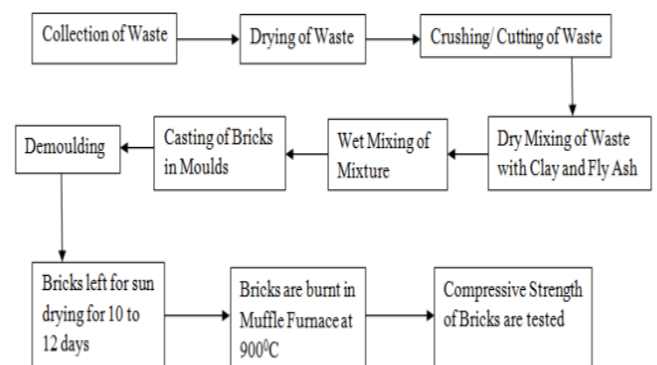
Collection of Waste

Drying of Waste

Crushing/ Cutting of Waste

Dry Mixing of Waste with Clay and Fly Ash

Wet Mixing of Mixture

Casting of Bricks in Moulds

Demoulding

Bricks left for sun drying for 10 to 12 days

Bricks are burnt in Muffle Furnace at $900^0$C

Compressive Strength of Bricks are tested